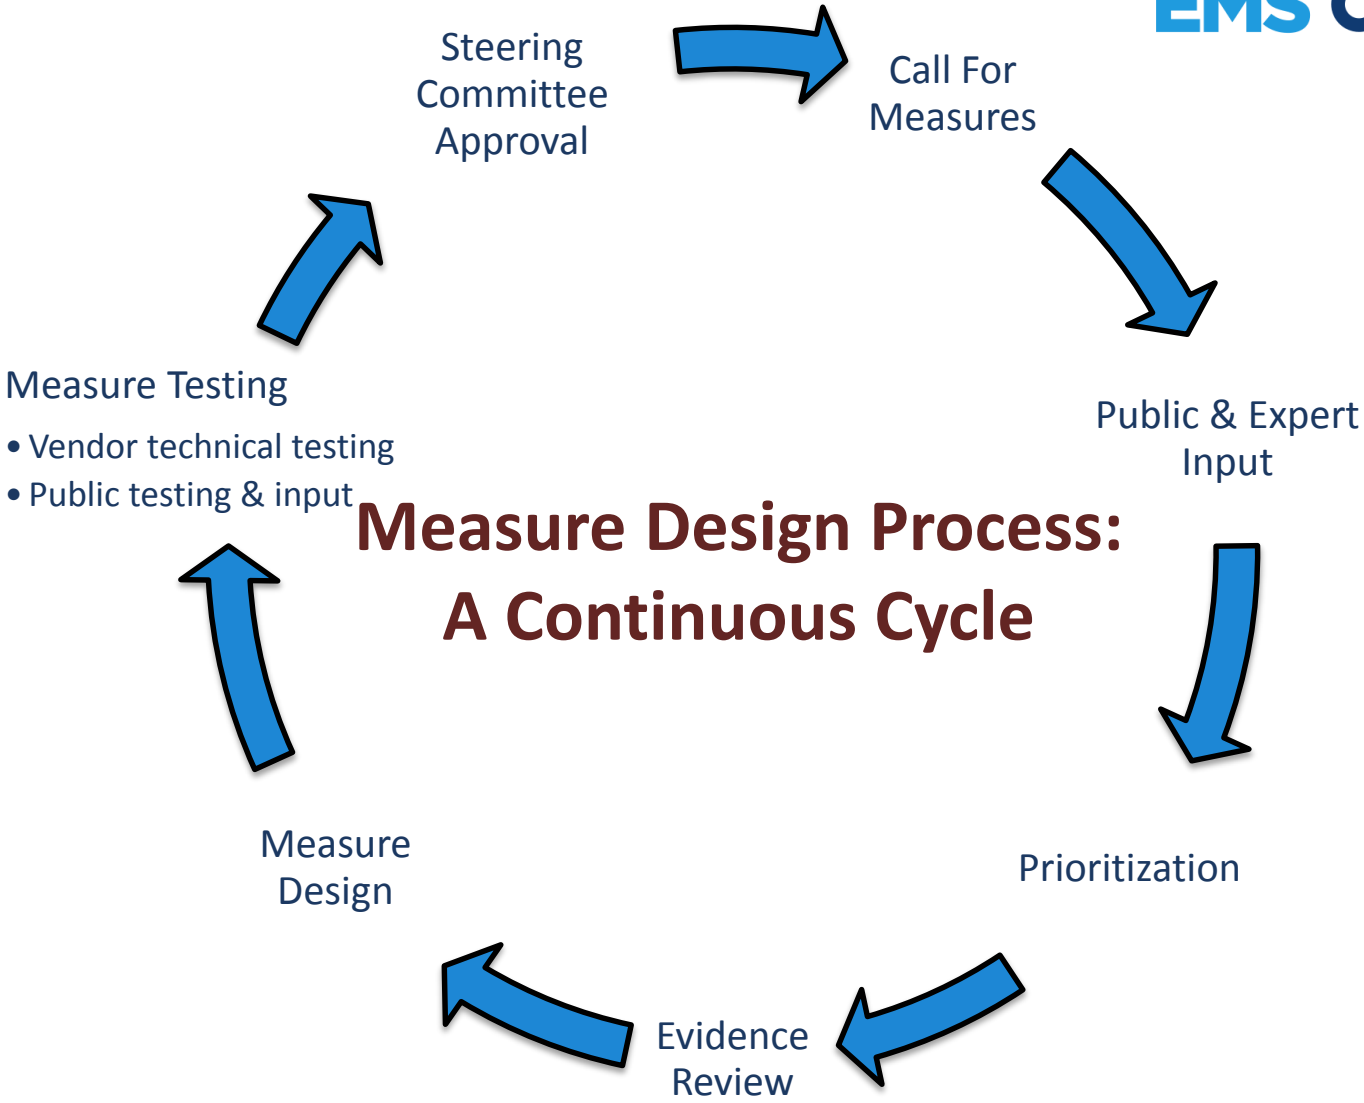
EMS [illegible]

Steering Committee Approval

Call For Measures

Public & Expert Input

Measure Design Process: A Continuous Cycle

Prioritization

Evidence Review

Measure Design

Measure Testing
• Vendor technical testing
• Public testing & input